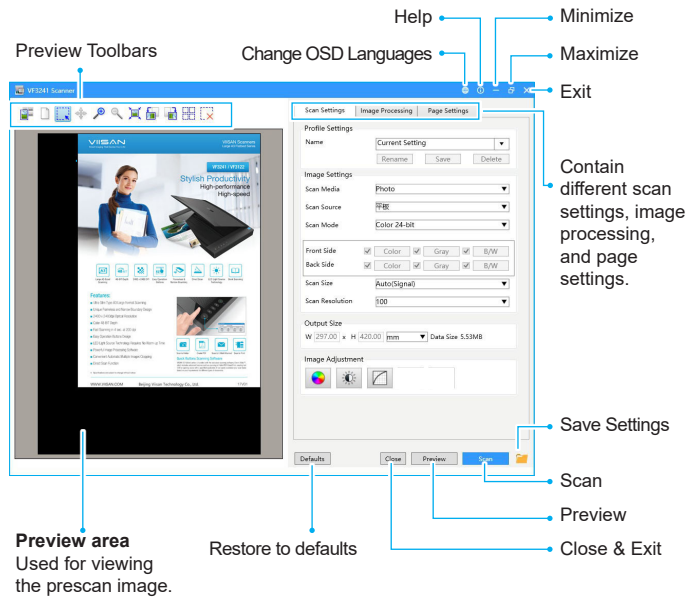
Help

Minimize

Preview Toolbars

Change OSD Languages

Maximize

VF3241 Scanner

Exit

Scan Settings | Image Processing | Page Settings

Profile Settings

Name: Current Setting

Rename | Save | Delete

Image Settings

Scan Media: Photo

Scan Source: 平板

Scan Mode: Color 24-bit

Front Side: Color | Gray | B/W

Back Side: Color | Gray | B/W

Scan Size: Auto(Signal)

Scan Resolution: 100

Output Size

W 297.00 x H 420.00 mm Data Size 5.53MB

Image Adjustment

Contain different scan settings, image processing, and page settings.

VIISAN

VF3241 / VF3120

Stylish Productivity

High-performance

High-speed

Features

Save Settings

Defaults | Close | Preview | Scan

Scan

Preview

**Preview area**

Used for viewing the prescan image.

Restore to defaults

Close & Exit